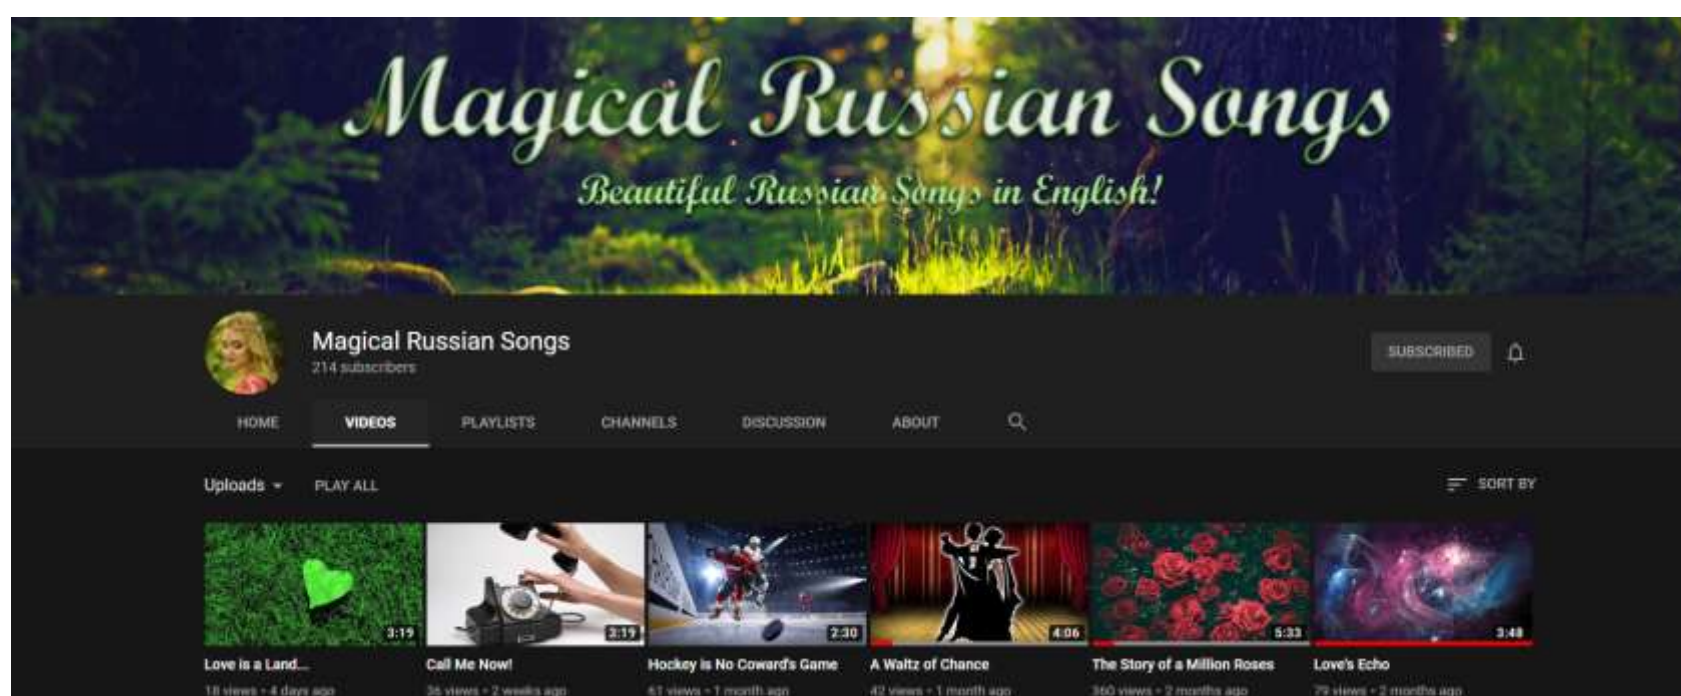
Magical Russian Songs
Beautiful Russian Songs in English!

Magical Russian Songs
214 subscribers

SUBSCRIBED

HOME VIDEOS PLAYLISTS CHANNELS DISCUSSION ABOUT

Uploads PLAY ALL

SORT BY

3:19
Love is a Land...
18 views • 4 days ago

2:19
Call Me Now!
36 views • 2 weeks ago

2:30
Hockey is No Coward's Game
61 views • 1 month ago

4:06
A Waltz of Chance
42 views • 1 month ago

5:33
The Story of a Million Roses
360 views • 2 months ago

3:48
Love's Echo
79 views • 2 months ago